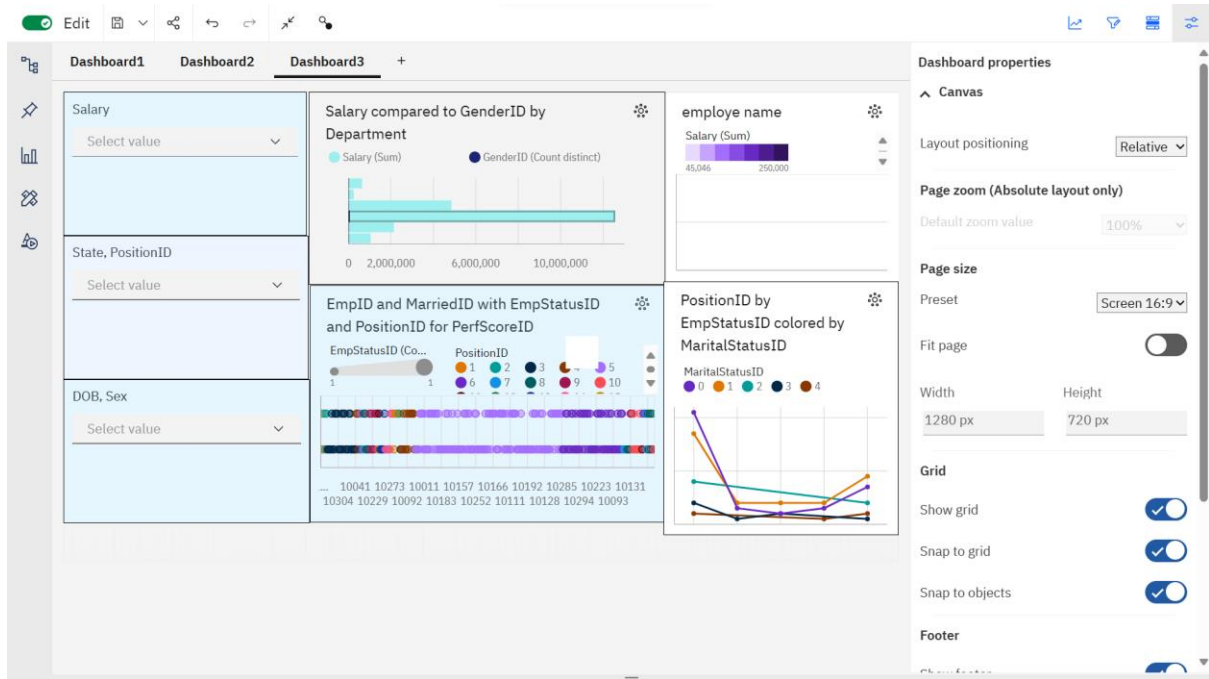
Edit

Dashboard1 Dashboard2 Dashboard3 +

Salary
Select value

State, PositionID
Select value

DOB, Sex
Select value

Salary compared to GenderID by Department
Salary (Sum) GenderID (Count distinct)
0 2,000,000 6,000,000 10,000,000

employe name
Salary (Sum)
45,046 250,000

EmpID and MarriedID with EmpStatusID and PositionID for PerfScoreID
EmpStatusID (Co...
1 1
PositionID
1 2 3 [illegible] 5
6 7 8 9 10
... 10041 10273 10011 10157 10166 10192 10285 10223 10131 10304 10229 10092 10183 10252 10111 10128 10294 10093

PositionID by EmpStatusID colored by MaritalStatusID
MaritalStatusID
0 1 2 3 4

Dashboard properties
Canvas
Layout positioning Relative
Page zoom (Absolute layout only)
Default zoom value 100%
Page size
Preset Screen 16:9
Fit page
Width Height
1280 px 720 px
Grid
Show grid
Snap to grid
Snap to objects
Footer
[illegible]